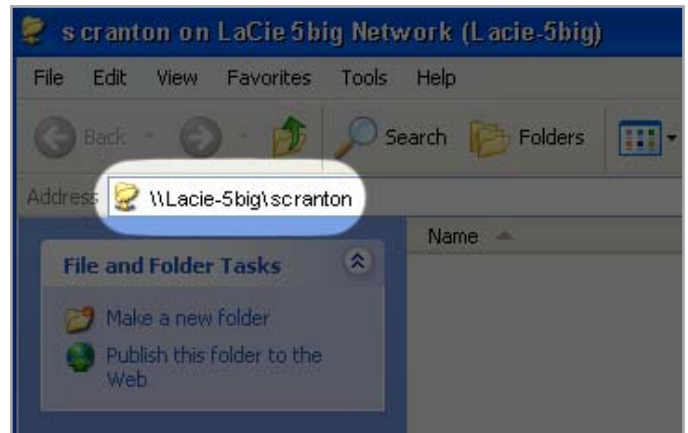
scranton on LaCie 5big Network (Lacie-5big)

File Edit View Favorites Tools Help

Back Search Folders

Address \\Lacie-5big\scranton

Name

File and Folder Tasks

Make a new folder

Publish this folder to the Web